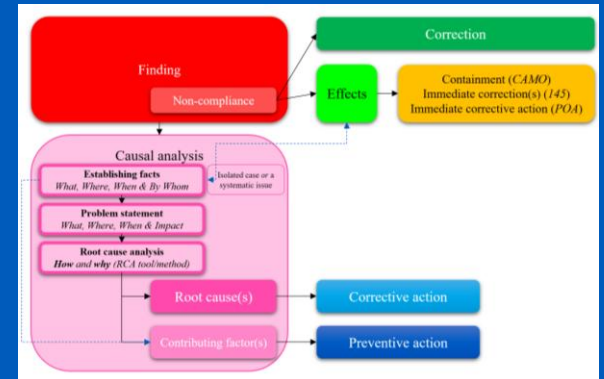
Finding

Non-compliance

Correction

Effects

Containment (*CAMO*)
Immediate correction(s) (*145*)
Immediate corrective action (*POA*)

Causal analysis

**Establishing facts**
*What, Where, When & By Whom*

Isolated case or a systematic issue

**Problem statement**
*What, Where, When & Impact*

**Root cause analysis**
***How** and **why** (RCA tool/method)*

Root cause(s)

Corrective action

Contributing factor(s)

Preventive action